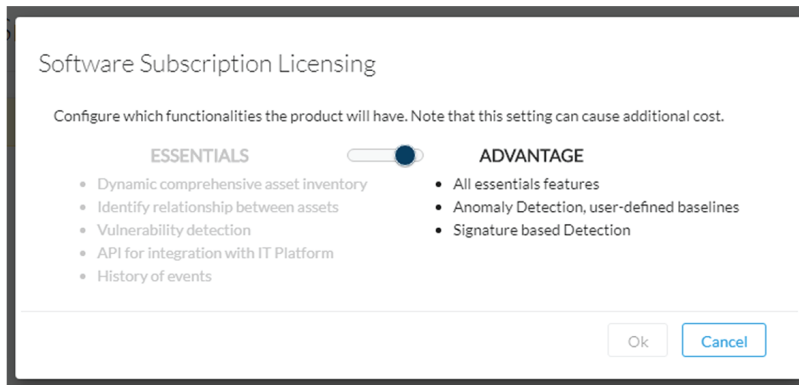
Software Subscription Licensing

Configure which functionalities the product will have. Note that this setting can cause additional cost.

ESSENTIALS

- Dynamic comprehensive asset inventory
- Identify relationship between assets
- Vulnerability detection
- API for integration with IT Platform
- History of events

ADVANTAGE

- All essentials features
- Anomaly Detection, user-defined baselines
- Signature based Detection

Ok

Cancel